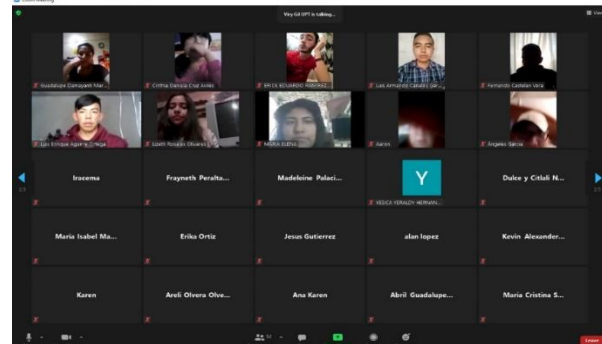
Recording

Very Gil OPT is talking...

Guadalupe Camayeeh Mar...
Cinthia Daniela Cruz Avilés
BRIX EDUARDO ROBERTO...
Luis Armando Cabañas Ger...
Fernando Castelan Vera
Luis Enrique Aguirre Ortega
Lizeth Rosales Olivares
NIVEA ELENA
Karen
Ángeles García

Iracema
Frayneth Peralta...
Madeleine Palaci...
Y
YESICA YERALDY HERNAN...
Dulce y Citlali N...

Maria Isabel Ma...
Erika Ortiz
Jesus Gutierrez
alan lopez
Kevin Alexander...

Karen
Areli Olvera Olve...
Ana Karen
Abril Guadalupe...
Maria Cristina S...

1/3
2/3

Leave